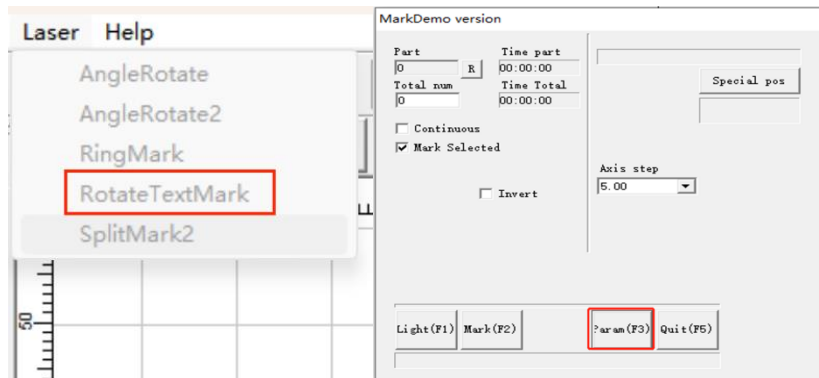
Laser Help

AngleRotate
AngleRotate2
RingMark
RotateTextMark
SplitMark2

50

MarkDemo version

Part
0
R
Time part
00:00:00
Total num
0
Time Total
00:00:00

Special pos

Continuous
Mark Selected

Axis step
5.00

Invert

Light(F1) Mark(F2) Param(F3) Quit(F5)